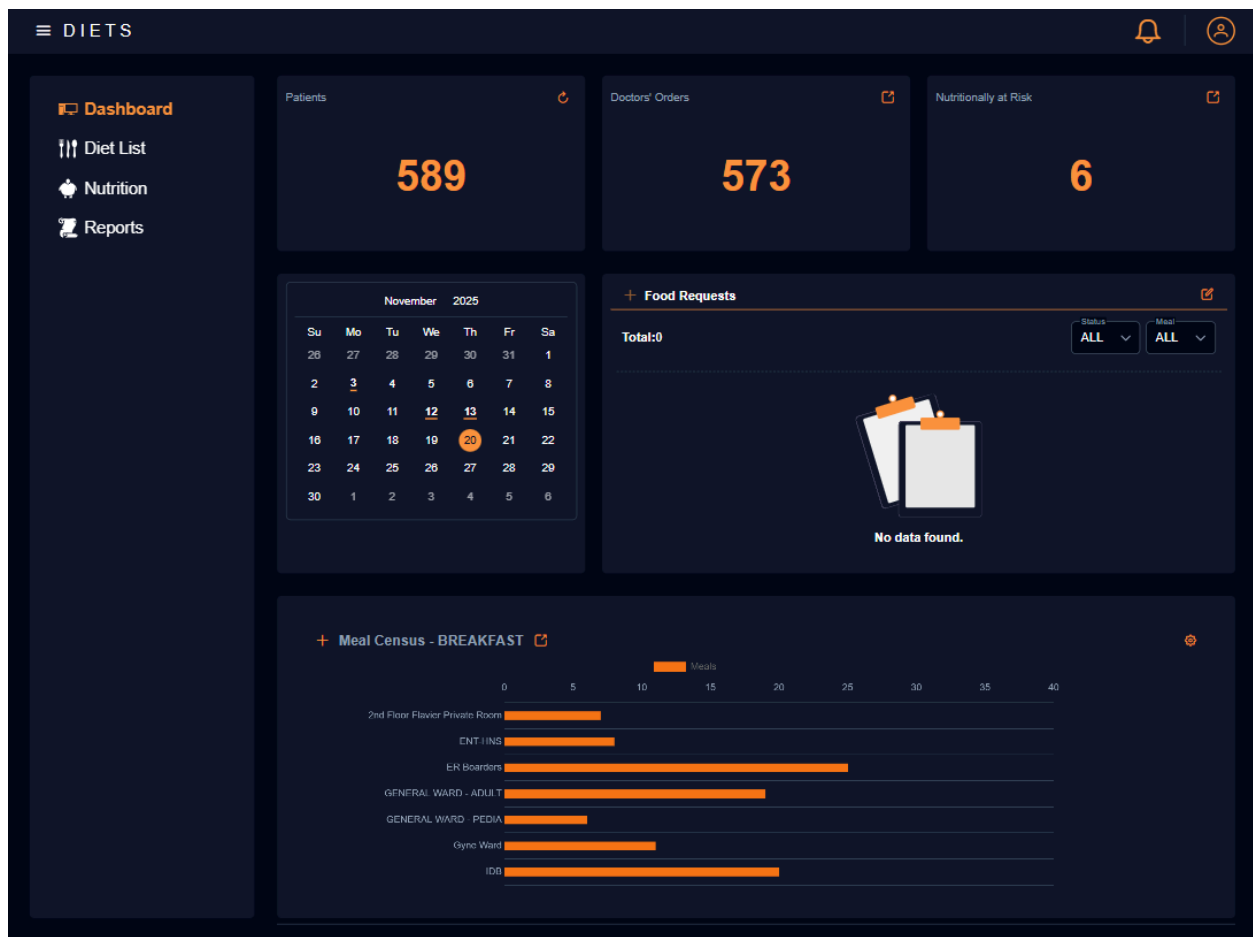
DIETS

Dashboard
Diet List
Nutrition
Reports

Patients
589

Doctors' Orders
573

Nutritionally at Risk
6

November 2025

| Su | Mo | Tu | We | Th | Fr | Sa |
|---|---|---|---|---|---|---|
| 26 | 27 | 28 | 29 | 30 | 31 | 1 |
| 2 | 3 | 4 | 5 | 6 | 7 | 8 |
| 9 | 10 | 11 | 12 | 13 | 14 | 15 |
| 16 | 17 | 18 | 19 | 20 | 21 | 22 |
| 23 | 24 | 25 | 26 | 27 | 28 | 29 |
| 30 | 1 | 2 | 3 | 4 | 5 | 6 |

Food Requests
Total:0
Status ALL
Meal ALL
No data found.

Meal Census - BREAKFAST
Meals
0 5 10 15 20 25 30 35 40
2nd Floor Flavier Private Room
ENT HNS
ER Boarders
GENERAL WARD - ADULT
GENERAL WARD - PEDIA
Gyne Ward
IDB